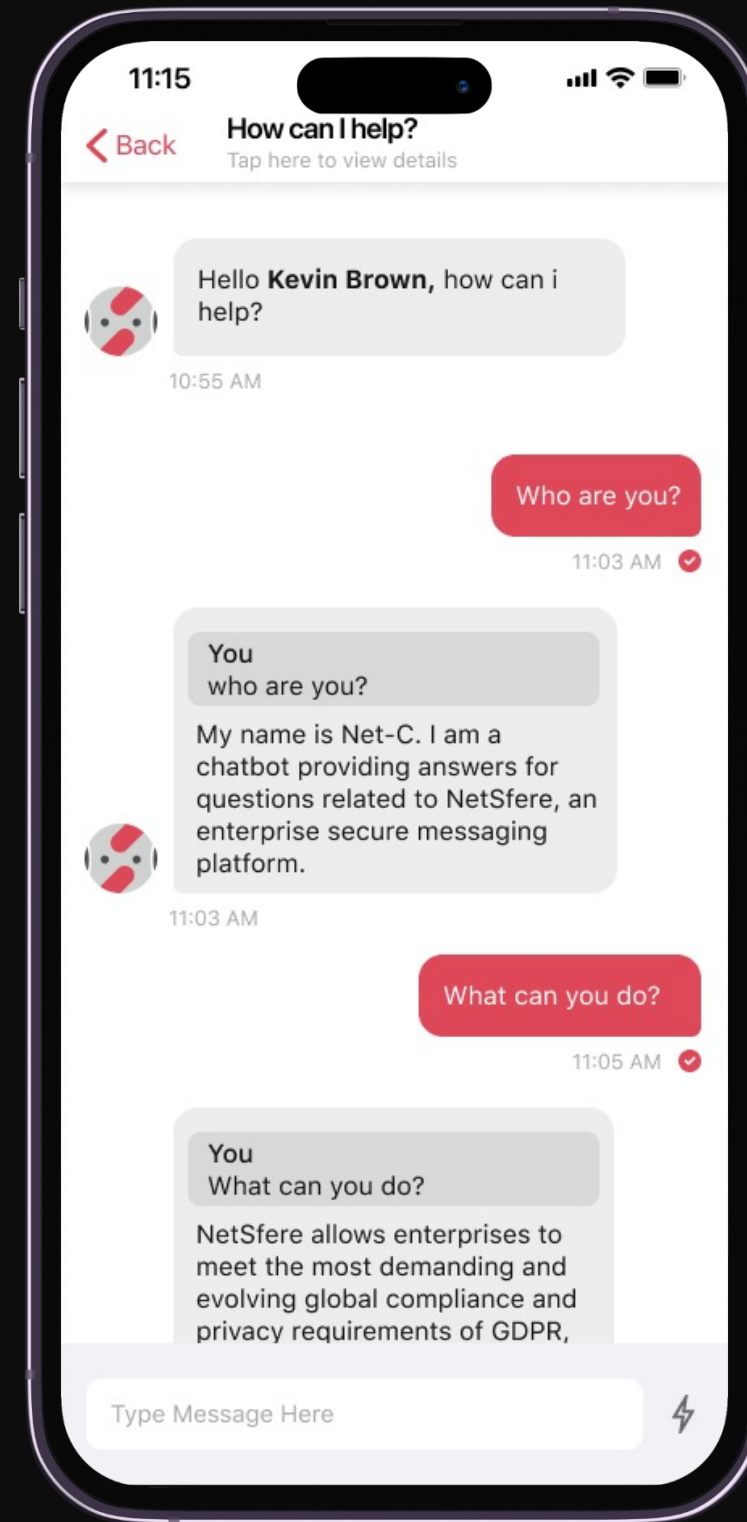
11:15

Back

How can I help?
Tap here to view details

Hello **Kevin Brown,** how can i help?

10:55 AM

Who are you?

11:03 AM

You
who are you?

My name is Net-C. I am a chatbot providing answers for questions related to NetSfere, an enterprise secure messaging platform.

11:03 AM

What can you do?

11:05 AM

You
What can you do?

NetSfere allows enterprises to meet the most demanding and evolving global compliance and privacy requirements of GDPR,

Type Message Here